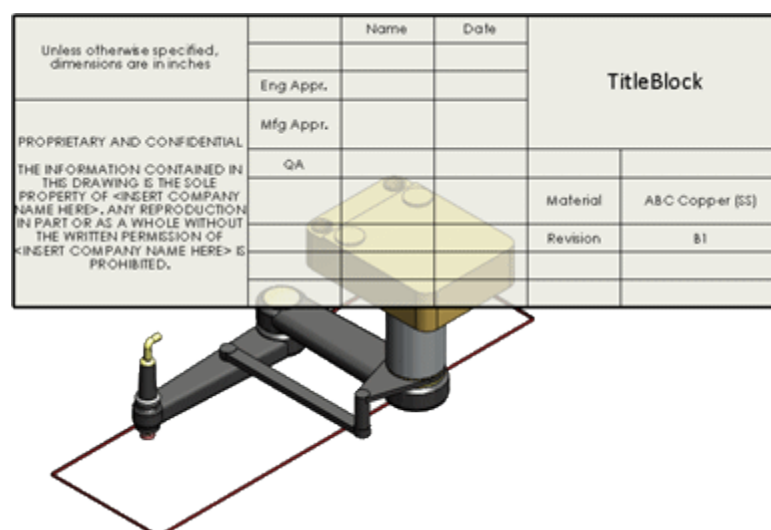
| Unless otherwise specified, dimensions are in inches | | Name | Date | TitleBlock | |
|---|---|---|---|---|---|
| | Eng Appr. | | | | |
| PROPRIETARY AND CONFIDENTIAL | Mfg Appr. | | | | |
| THE INFORMATION CONTAINED IN THIS DRAWING IS THE SOLE PROPERTY OF <INSERT COMPANY NAME HERE>. ANY REPRODUCTION IN PART OR AS A WHOLE WITHOUT THE WRITTEN PERMISSION OF <INSERT COMPANY NAME HERE> IS PROHIBITED. | QA | | | | |
| | | | | Material | ABC Copper (SS) |
| | | | | Revision | B1 |